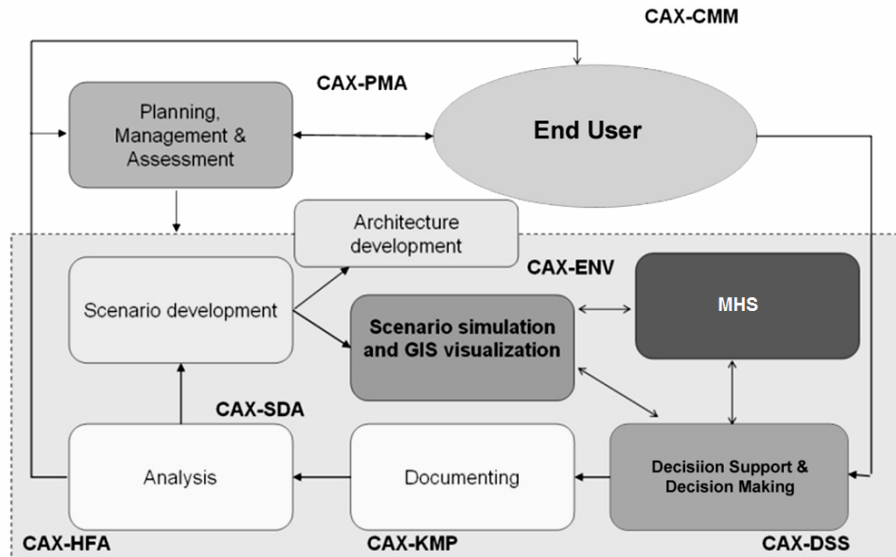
CAX-CMM

CAX-PMA

Planning, Management & Assessment

End User

Architecture development

CAX-ENV

Scenario development

Scenario simulation and GIS visualization

MHS

CAX-SDA

Analysis

Documenting

Decisiion Support & Decision Making

CAX-HFA

CAX-KMP

CAX-DSS